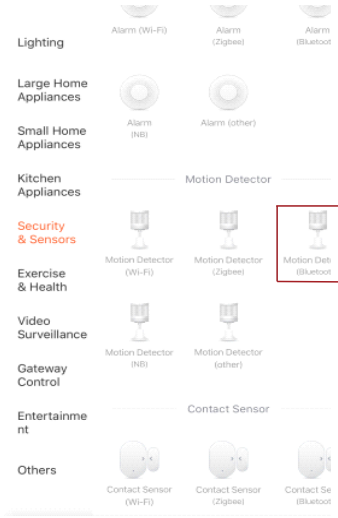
Lighting

Large Home Appliances

Small Home Appliances

Kitchen Appliances

Security & Sensors

Exercise & Health

Video Surveillance

Gateway Control

Entertainment

Others

Alarm (Wi-Fi)

Alarm (Zigbee)

Alarm (Bluetoo

Alarm (NB)

Alarm (other)

Motion Detector

Motion Detector (Wi-Fi)

Motion Detector (Zigbee)

Motion Dete (Bluetoo

Motion Detector (NB)

Motion Detector (other)

Contact Sensor

Contact Sensor (Wi-Fi)

Contact Sensor (Zigbee)

Contact Se (Bluetoo